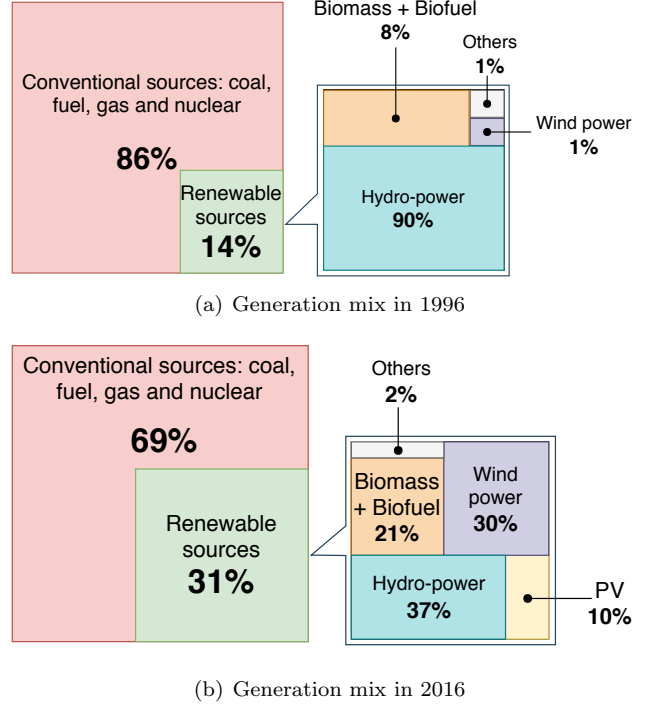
Conventional sources: coal, fuel, gas and nuclear

86%

Renewable sources
14%

Biomass + Biofuel
8%

Others
1%

Wind power
1%

Hydro-power
90%

(a) Generation mix in 1996

Conventional sources: coal, fuel, gas and nuclear

69%

Renewable sources
31%

Others
2%

Biomass + Biofuel
21%

Wind power
30%

Hydro-power
37%

PV
10%

(b) Generation mix in 2016